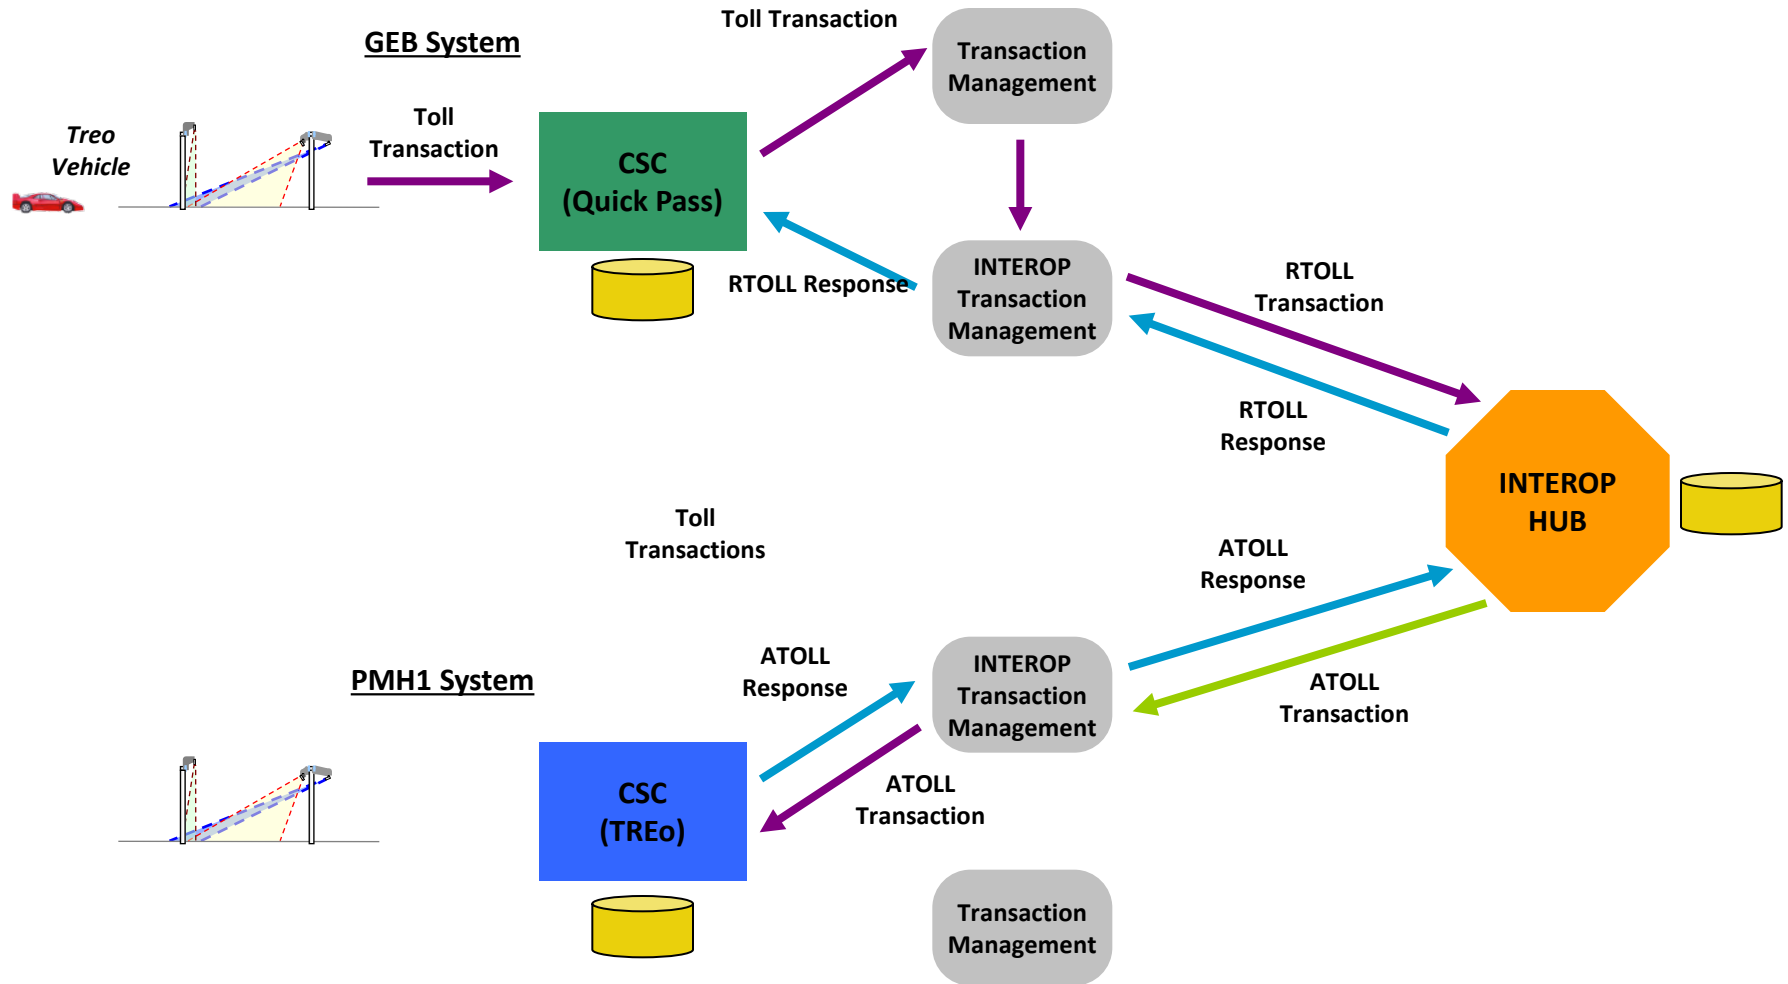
GEB System

Toll Transaction

Transaction Management

Treo Vehicle

Toll Transaction

CSC (Quick Pass)

RTOLL Response

INTEROP Transaction Management

RTOLL Transaction

RTOLL Response

INTEROP HUB

Toll Transactions

ATOLL Response

ATOLL Response

PMH1 System

INTEROP Transaction Management

ATOLL Transaction

CSC (TREo)

ATOLL Transaction

Transaction Management